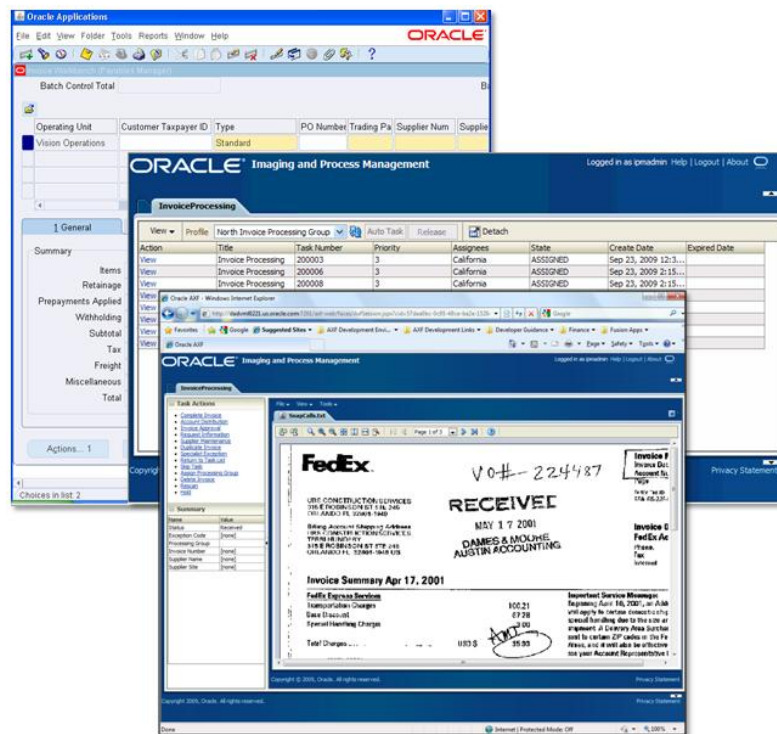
Oracle Applications

File Edit View Folder Tools Reports Window Help

ORACLE

Invoice Workbench (Payables Manager)

Batch Control Total

Bi

| Operating Unit | Customer Taxpayer ID | Type | PO Number | Trading Pa | Supplier Num | Supplie |
|---|---|---|---|---|---|---|
| Vision Operations | | Standard | | | | |

1 General

Summary

Items

Retainage

Prepayments Applied

Withholding

Subtotal

Tax

Freight

Miscellaneous

Total

Actions... 1

Choices in list: 2

ORACLE Imaging and Process Management

Logged in as ipmadmin Help | Logout | About

InvoiceProcessing

View Profile North Invoice Processing Group Auto Task Release Detach

| Action | Title | Task Number | Priority | Assignees | State | Create Date | Expired Date |
|---|---|---|---|---|---|---|---|
| View | Invoice Processing | 200003 | 3 | California | ASSIGNED | Sep 23, 2009 12:3... | |
| View | Invoice Processing | 200006 | 3 | California | ASSIGNED | Sep 23, 2009 2:15... | |
| View | Invoice Processing | 200008 | 3 | California | ASSIGNED | Sep 23, 2009 2:15... | |

Copyright

Privacy Statement

Oracle AXF - Windows Internet Explorer

Favorites Google Suggested Sites AXF Development Envi... AXF Development Links Developer Guidance Finance Fusion Apps

Oracle AXF

ORACLE Imaging and Process Management

Logged in as ipmadmin Help | Logout | About

InvoiceProcessing

Task Actions

Complete Invoice
Account Distribution
Invoice Approval
Request Information
Supplier Maintenance
Duplicate Invoice
Specialist Exception
Return to Task List
Skip Task
Assign Processing Group
Delete Invoice
Rescan
Hold

Summary

| Name | Value |
|---|---|
| Status | Received |
| Exception Code | [none] |
| Processing Group | |
| Invoice Number | [none] |
| Supplier Name | [none] |
| Supplier Site | [none] |

File View Tools

SnapCafe.txt

Page 1 of 3

FedEx.

VO#-224487

RECEIVED

MAY 1 7 2001

DAMES & MOORE AUSTIN ACCOUNTING

Invoice Summary Apr 17, 2001

FedEx Express Services
Transportation Charges 100.21
Special Handling Charges 3.00
Total Charges USD $ 35.93

Important Service Messages

Invoice
FedEx Ac

Copyright © 2009, Oracle. All rights reserved.

Privacy Statement

Done

Internet | Protected Mode: Off

100%